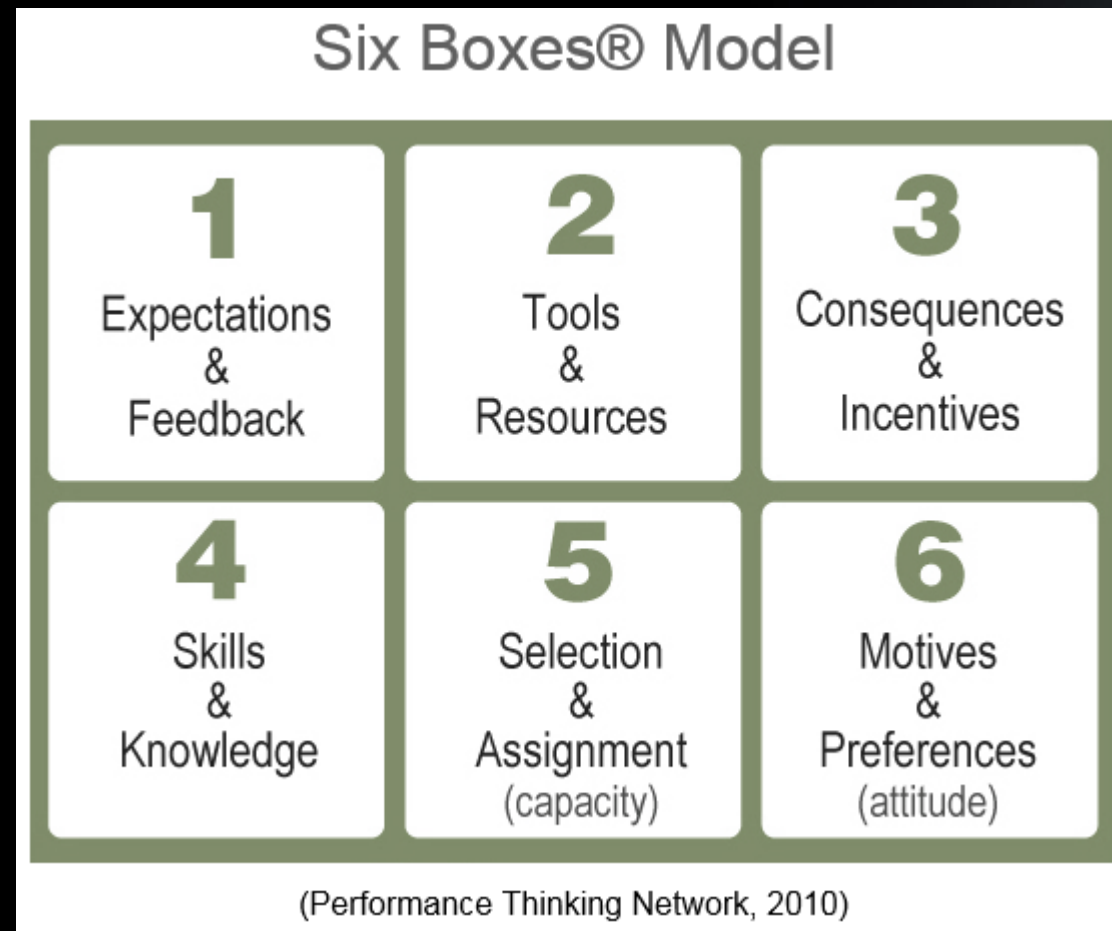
Six Boxes® Model

1
Expectations
&
Feedback

2
Tools
&
Resources

3
Consequences
&
Incentives

4
Skills
&
Knowledge

5
Selection
&
Assignment
(capacity)

6
Motives
&
Preferences
(attitude)

(Performance Thinking Network, 2010)